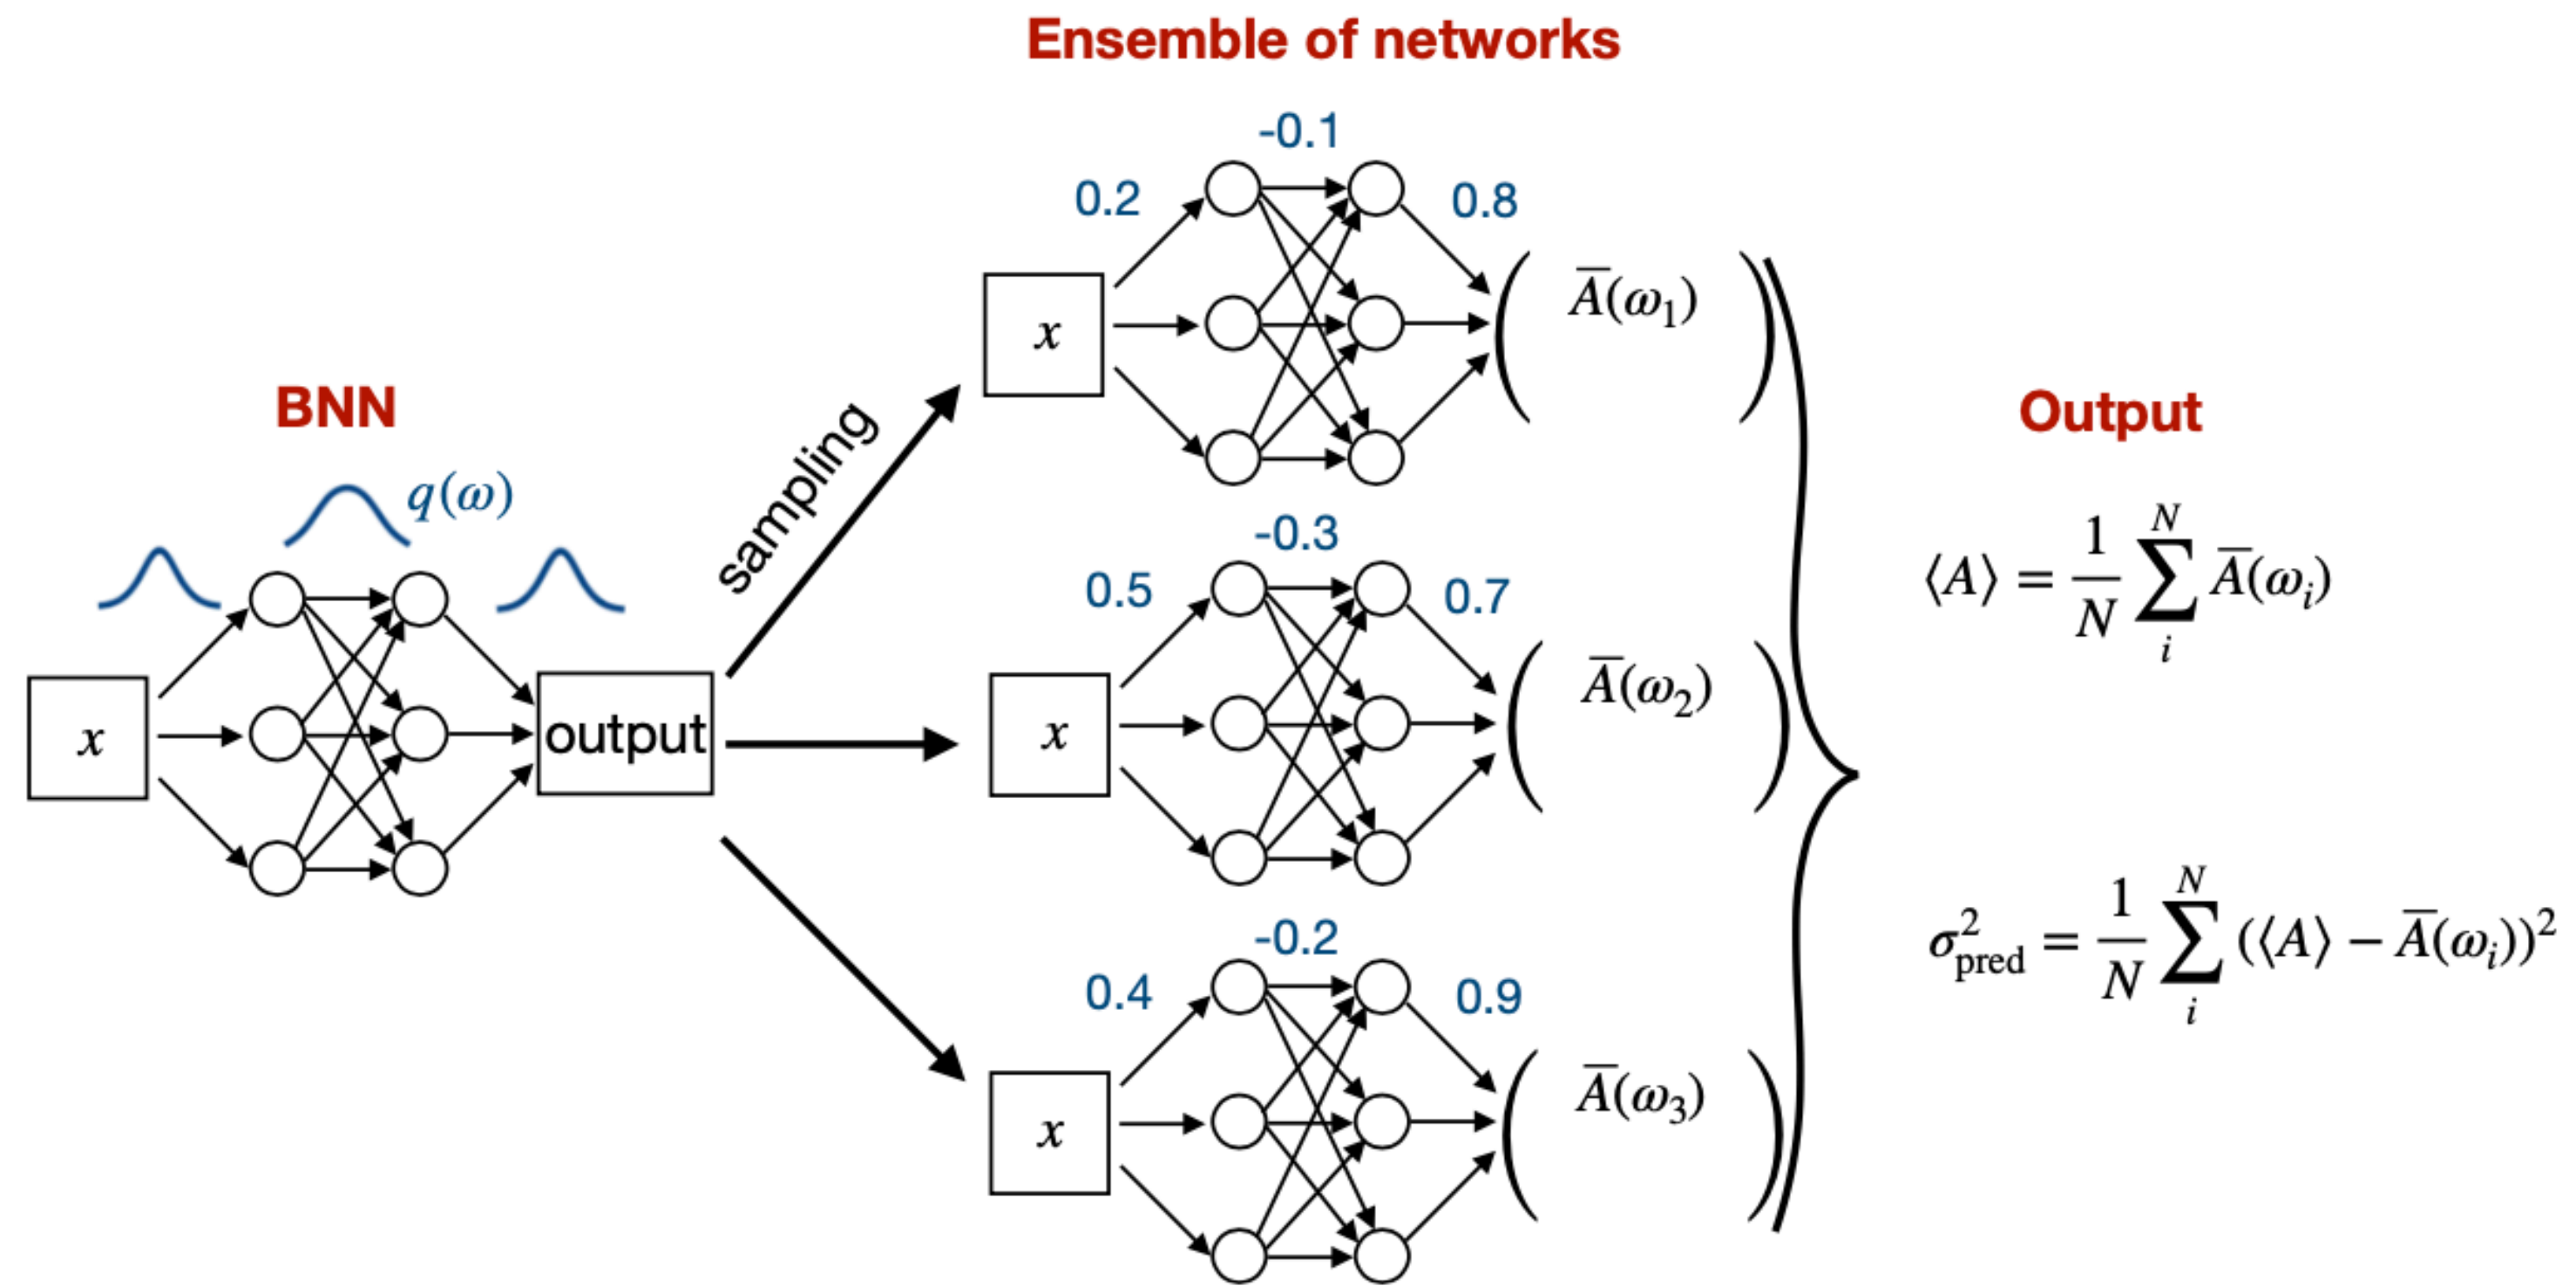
Ensemble of networks

BNN

$q(\omega)$

$x$

output

sampling

-0.1

0.2

0.8

$x$

$\bar{A}(\omega_1)$

-0.3

0.5

0.7

$x$

$\bar{A}(\omega_2)$

-0.2

0.4

0.9

$x$

$\bar{A}(\omega_3)$

Output

$\langle A \rangle = \frac{1}{N} \sum_{i}^{N} \bar{A}(\omega_i)$

$\sigma_{\text{pred}}^2 = \frac{1}{N} \sum_{i}^{N} (\langle A \rangle - \bar{A}(\omega_i))^2$